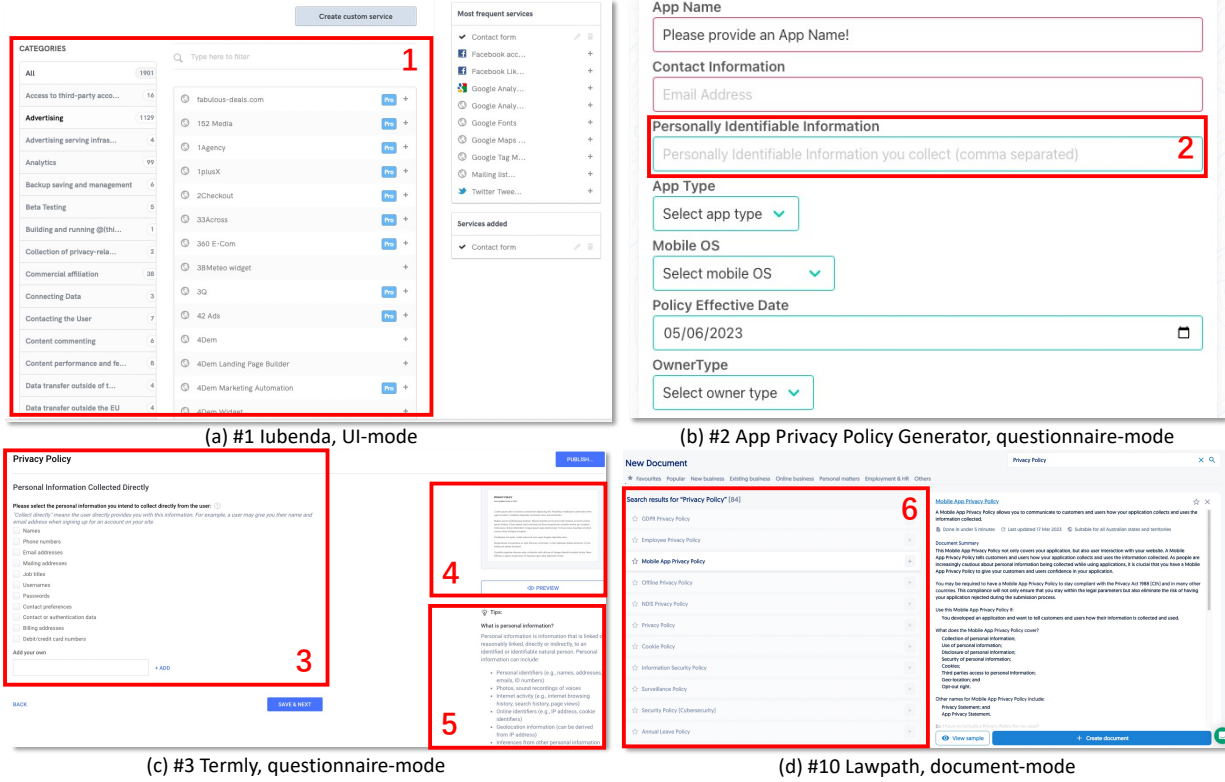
Create custom service

CATEGORIES

Type here to filter

1

| | |
|---|---|
| All | 1901 |
| Access to third-party acco... | 16 |
| Advertising | 1129 |
| Advertising serving infras... | 4 |
| Analytics | 99 |
| Backup saving and management | 6 |
| Beta Testing | 5 |
| Building and running @thi... | 4 |
| Collection of privacy-rela... | 2 |
| Commercial affiliation | 38 |
| Connecting Data | 3 |
| Contacting the User | 7 |
| Content commenting | 6 |
| Content performance and fe... | 8 |
| Data transfer outside of t... | 4 |
| Data transfer outside the EU | 4 |

fabulous-deals.com Pro +
152 Media Pro +
1Agency Pro +
1plusX Pro +
2Checkout Pro +
33Across Pro +
360 E-Com Pro +
3BMeteo widget +
3Q Pro +
42 Ads Pro +
4Dem +
4Dem Landing Page Builder +
4Dem Marketing Automation Pro +
4Dem Widget +

Most frequent services
Contact form
Facebook acc...
Facebook Lik...
Google Analy...
Google Analy...
Google Fonts
Google Maps ...
Google Tag M...
Mailing list...
Twitter Twee...

Services added
Contact form

(a) #1 Iubenda, UI-mode

App Name
Please provide an App Name!
Contact Information
Email Address
Personally Identifiable Information
Personally Identifiable Information you collect (comma separated)
2
App Type
Select app type
Mobile OS
Select mobile OS
Policy Effective Date
05/06/2023
OwnerType
Select owner type

(b) #2 App Privacy Policy Generator, questionnaire-mode

Privacy Policy
PUBLISH

Personal Information Collected Directly

Please select the personal information you intend to collect directly from the user:
"Collect directly" means the user directly provides you with this information. For example, a user may give you their name and email address when signing up for an account on your site.

Names
Phone numbers
Email addresses
Mailing addresses
Job titles
Usernames
Passwords
Contact preferences
Contact or authentication data
Billing addresses
Debit/credit card numbers

Add your own
+ ADD
3

BACK
SAVE & NEXT

4
PREVIEW

Tips:
What is personal information?
Personal information is information that is linked or reasonably linked, directly or indirectly, to an identified or identifiable natural person. Personal information can include:
• Personal identifiers (e.g., names, addresses, emails, ID numbers)
• Photos, sound recordings of voices
• Internet activity (e.g., internet browsing history, search history, page views)
• Online identifiers (e.g., IP address, cookie identifiers)
• Geolocation information (can be derived from IP address)
• Inferences from other personal information
5

(c) #3 Termly, questionnaire-mode

New Document
Privacy Policy
Favourites Popular New business Existing business Online business Personal matters Employment & HR Others

Search results for "Privacy Policy" (84)
6
GDPR Privacy Policy
Employee Privacy Policy
Mobile App Privacy Policy
Offline Privacy Policy
NDIS Privacy Policy
Privacy Policy
Cookie Policy
Information Security Policy
Surveillance Policy
Security Policy (Cybersecurity)
Annual Leave Policy

Mobile App Privacy Policy
A Mobile App Privacy Policy allows you to communicate to customers and users how your application collects and uses the information collected.
Done in under 5 minutes Last updated 17 Mar 2023 Suitable for all Australian states and territories

Document Summary
This Mobile App Privacy Policy not only covers your application, but also user interaction with your website. A Mobile App Privacy Policy tells customers and users how your application collects and uses the information collected. As people are increasingly cautious about personal information being collected while using applications, it is crucial that you have a Mobile App Privacy Policy to give your customers and users confidence in your application.

You may be required to have a Mobile App Privacy Policy to stay compliant with the Privacy Act 1988 (Cth) and in many other countries. This compliance will not only ensure that you stay within the legal parameters but also eliminate the risk of having your application rejected during the submission process.

Use this Mobile App Privacy Policy if:
You developed an application and want to tell customers and users how their information is collected and used.

What does the Mobile App Privacy Policy cover?
Collection of personal information;
Use of personal information;
Disclosure of personal information;
Security of personal information;
Cookies;
Third parties access to personal information;
Geo-location; and
Opt-out right.

Other names for Mobile App Privacy Policy include:
Privacy Statement; and
App Privacy Statement.

View sample
+ Create document

(d) #10 Lawpath, document-mode